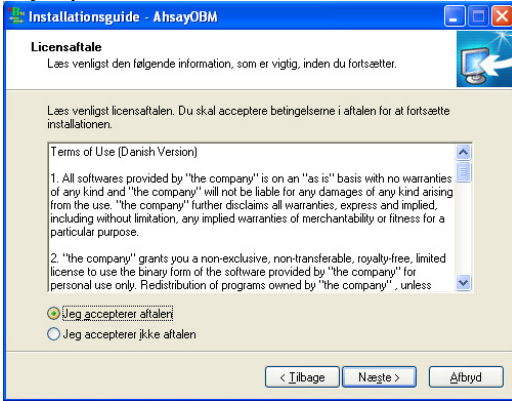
Installationsguide - AhsayOBM

Licensaftale
Læs venligst den følgende information, som er vigtig, inden du fortsætter.

Læs venligst licensaftalen. Du skal acceptere betingelserne i aftalen for at fortsætte installationen.

Terms of Use (Danish Version)

1. All softwares provided by "the company" is on an "as is" basis with no warranties of any kind and "the company" will not be liable for any damages of any kind arising from the use. "the company" further disclaims all warranties, express and implied, including without limitation, any implied warranties of merchantability or fitness for a particular purpose.

2. "the company" grants you a non-exclusive, non-transferable, royalty-free, limited license to use the binary form of the software provided by "the company" for personal use only. Redistribution of programs owned by "the company" , unless

Jeg accepterer aftalen
Jeg accepterer ikke aftalen

< Tilbage | Næste > | Afbryd